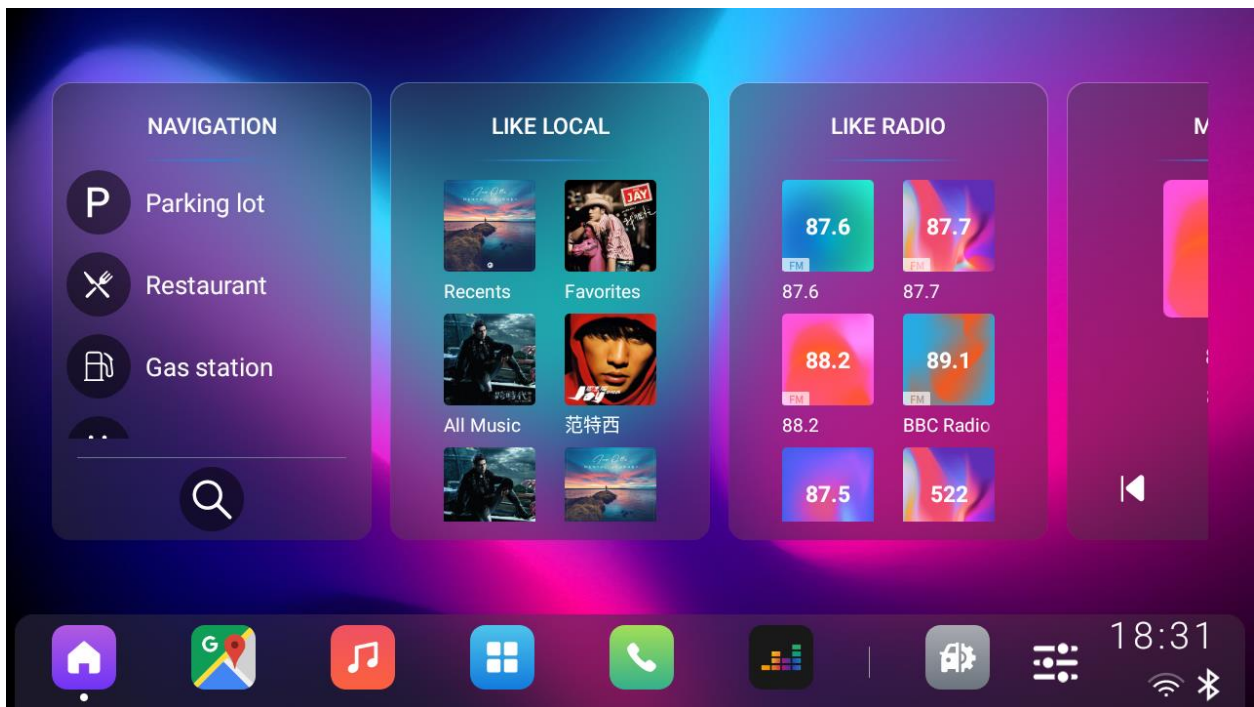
NAVIGATION

P Parking lot

Restaurant

Gas station

LIKE LOCAL

JAY

Recents

Favorites

All Music

范特西

LIKE RADIO

87.6
FM
87.6

87.7
FM
87.7

88.2
FM
88.2

89.1
FM
BBC Radio

87.5

522

M

G

18:31